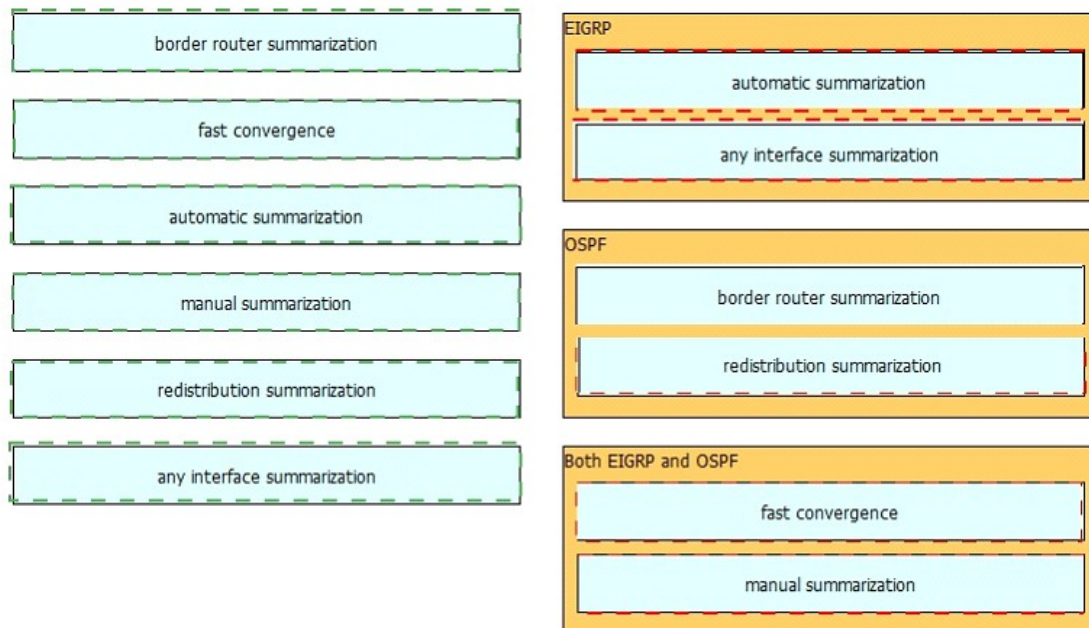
border router summarization

fast convergence

automatic summarization

manual summarization

redistribution summarization

any interface summarization

EIGRP

automatic summarization

any interface summarization

OSPF

border router summarization

redistribution summarization

Both EIGRP and OSPF

fast convergence

manual summarization